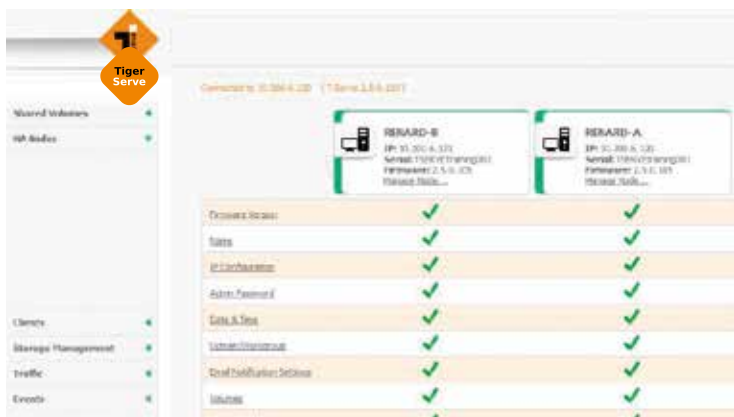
Tiger Serve

Shared Volumes
HA Nodes

Clients
Storage Management
Traffic
Events

Connected to 10.300.6.120 | Tiger Serve 2.5.0.107

RBRARD-B
IP: 10.300.6.121
Serial: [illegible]
Firmware: 2.5.0.105
Manage Node...

RBRARD-A
IP: 10.300.6.120
Serial: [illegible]
Firmware: 2.5.0.105
Manage Node...

| | | |
|---|---|---|
| Browser Access | ✔ | ✔ |
| Rates | ✔ | ✔ |
| IP Configuration | ✔ | ✔ |
| Admin Password | ✔ | ✔ |
| Date & Time | ✔ | ✔ |
| Domain/Workgroup | ✔ | ✔ |
| Email Notification Settings | ✔ | ✔ |
| Volumes | ✔ | ✔ |